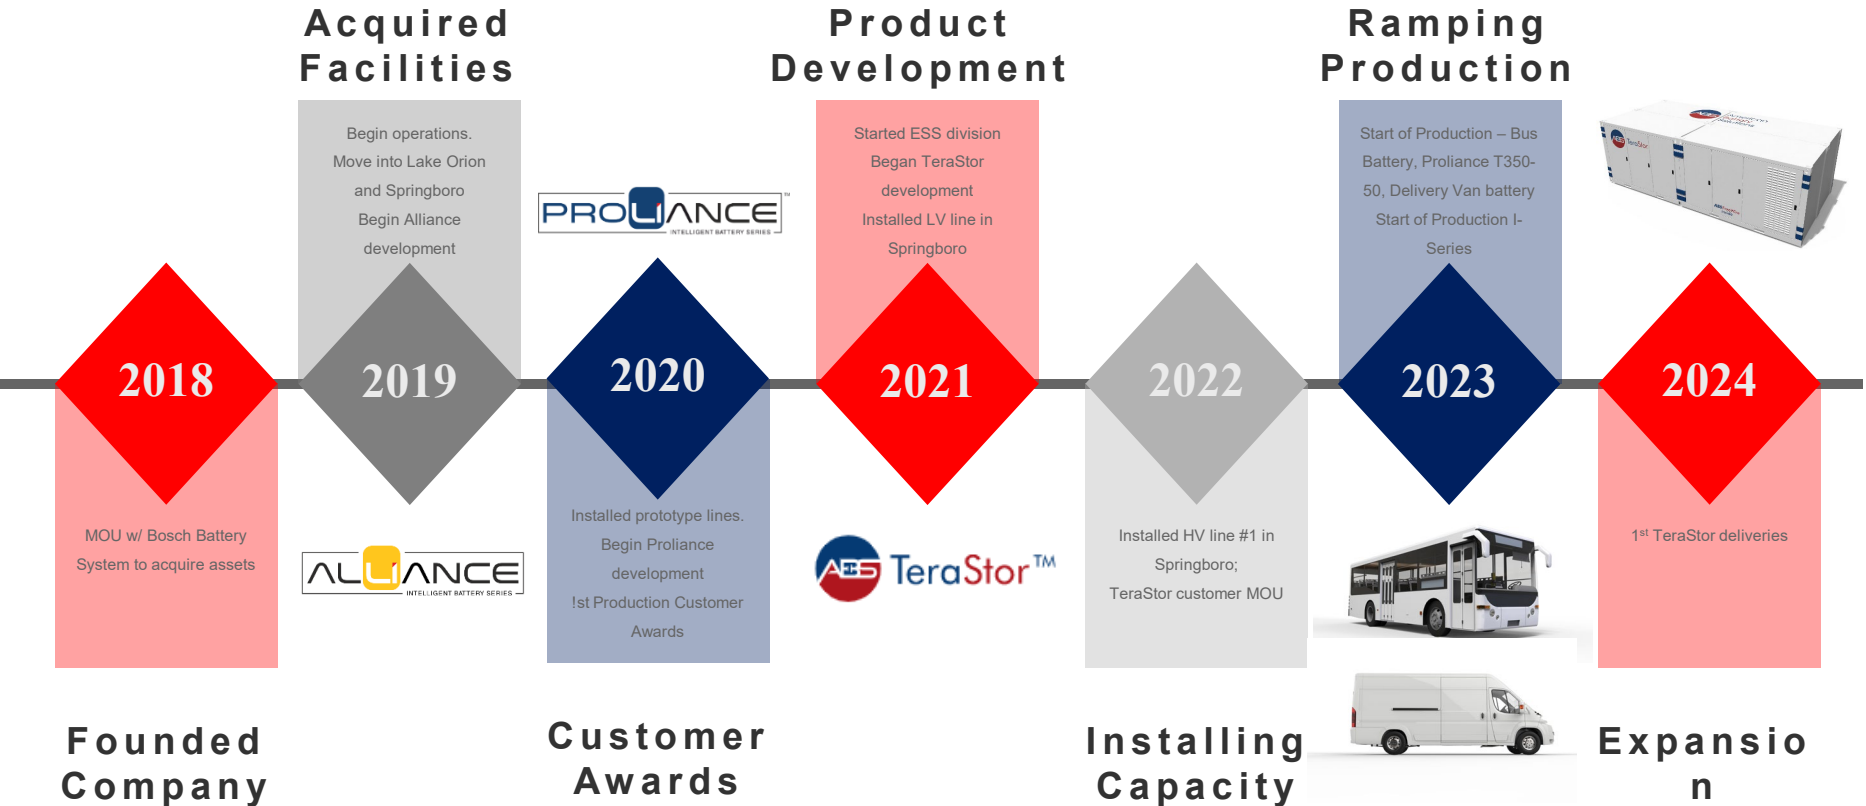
Acquired Facilities

Begin operations. Move into Lake Orion and Springboro Begin Alliance development

Product Development

Started ESS division Began TeraStor development Installed LV line in Springboro

Ramping Production

Start of Production – Bus Battery, Proliance T350-50, Delivery Van battery Start of Production I-Series

PROLIANCE INTELLIGENT BATTERY SERIES

2018

2019

2020

2021

2022

2023

2024

MOU w/ Bosch Battery System to acquire assets

ALLIANCE INTELLIGENT BATTERY SERIES

Installed prototype lines. Begin Proliance development !st Production Customer Awards

AES TeraStor™

Installed HV line #1 in Springboro; TeraStor customer MOU

1st TeraStor deliveries

Founded Company

Customer Awards

Installing Capacity

Expansio n